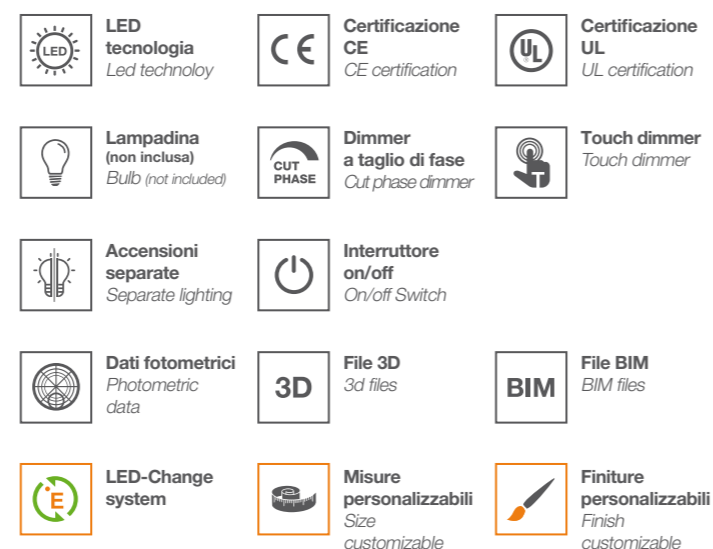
LED
LED tecnologia
Led technoloy

CE
Certificazione CE
CE certification

UL
Certificazione UL
UL certification

Lampadina (non inclusa)
Bulb (not included)

CUT PHASE
Dimmer a taglio di fase
Cut phase dimmer

Touch dimmer
Touch dimmer

Accensioni separate
Separate lighting

Interruttore on/off
On/off Switch

Dati fotometrici
Photometric data

3D
File 3D
3d files

BIM
File BIM
BIM files

E
LED-Change system

Misure personalizzabili
Size customizable

Finiture personalizzabili
Finish customizable